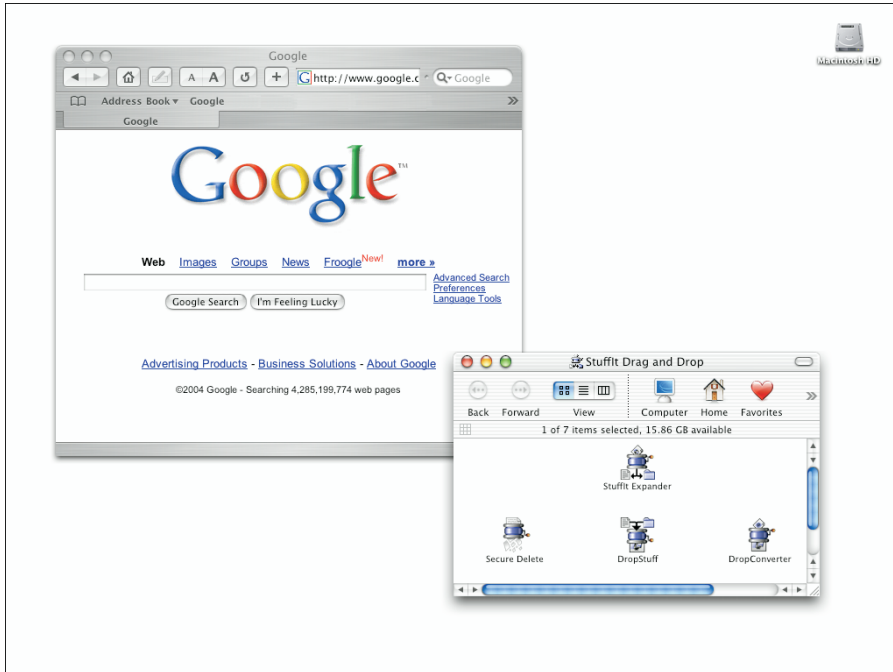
Macintosh HD

Google

http://www.google.c

Google

Address Book ▾ Google

Google

Google™

Web Images Groups News Froogle New! more »

Advanced Search
Preferences
Language Tools

Google Search I'm Feeling Lucky

Advertising Products - Business Solutions - About Google

©2004 Google - Searching 4,285,199,774 web pages

StuffIt Drag and Drop

Back Forward View Computer Home Favorites

1 of 7 items selected, 15.86 GB available

StuffIt Expander

Secure Delete DropStuff DropConverter